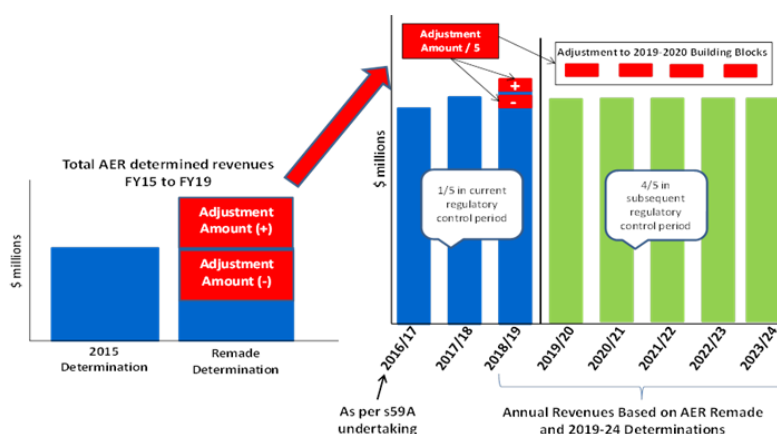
Total AER determined revenues FY15 to FY19

$ millions

Adjustment Amount (+)

Adjustment Amount (-)

2015 Determination

Remade Determination

Adjustment Amount / 5

Adjustment to 2019-2020 Building Blocks

+

-

$ millions

1/5 in current regulatory control period

4/5 in subsequent regulatory control period

2016/17

2017/18

2018/19

2019/20

2020/21

2021/22

2022/23

2023/24

As per s59A undertaking

Annual Revenues Based on AER Remade and 2019-24 Determinations